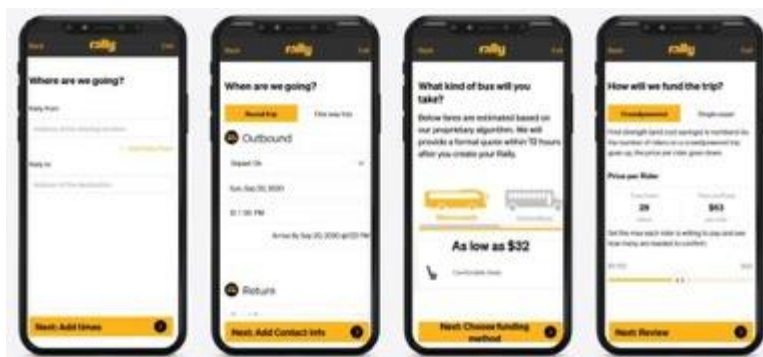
Back rally Exit

Where are we going?

Rally From

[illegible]

Rally to

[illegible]

Next: Add times

Back rally Exit

When are we going?

Round trip One way trip

Outbound

Depart On

Sun, Sep 20, 2020

8:1 :00 PM

Arrive By Sep 20, 2020 @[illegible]

Return

Next: Add Contact Info

Back rally Exit

What kind of bus will you take?

Below fares are estimated based on our proprietary algorithm. We will provide a formal quote within 72 hours after you create your Rally.

As low as $32

Comfortable Seats

Next: Choose funding method

Back rally Exit

How will we fund the trip?

Crowdpowered Single payer

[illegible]

Price per Rider

29 $63

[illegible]

Next: Review